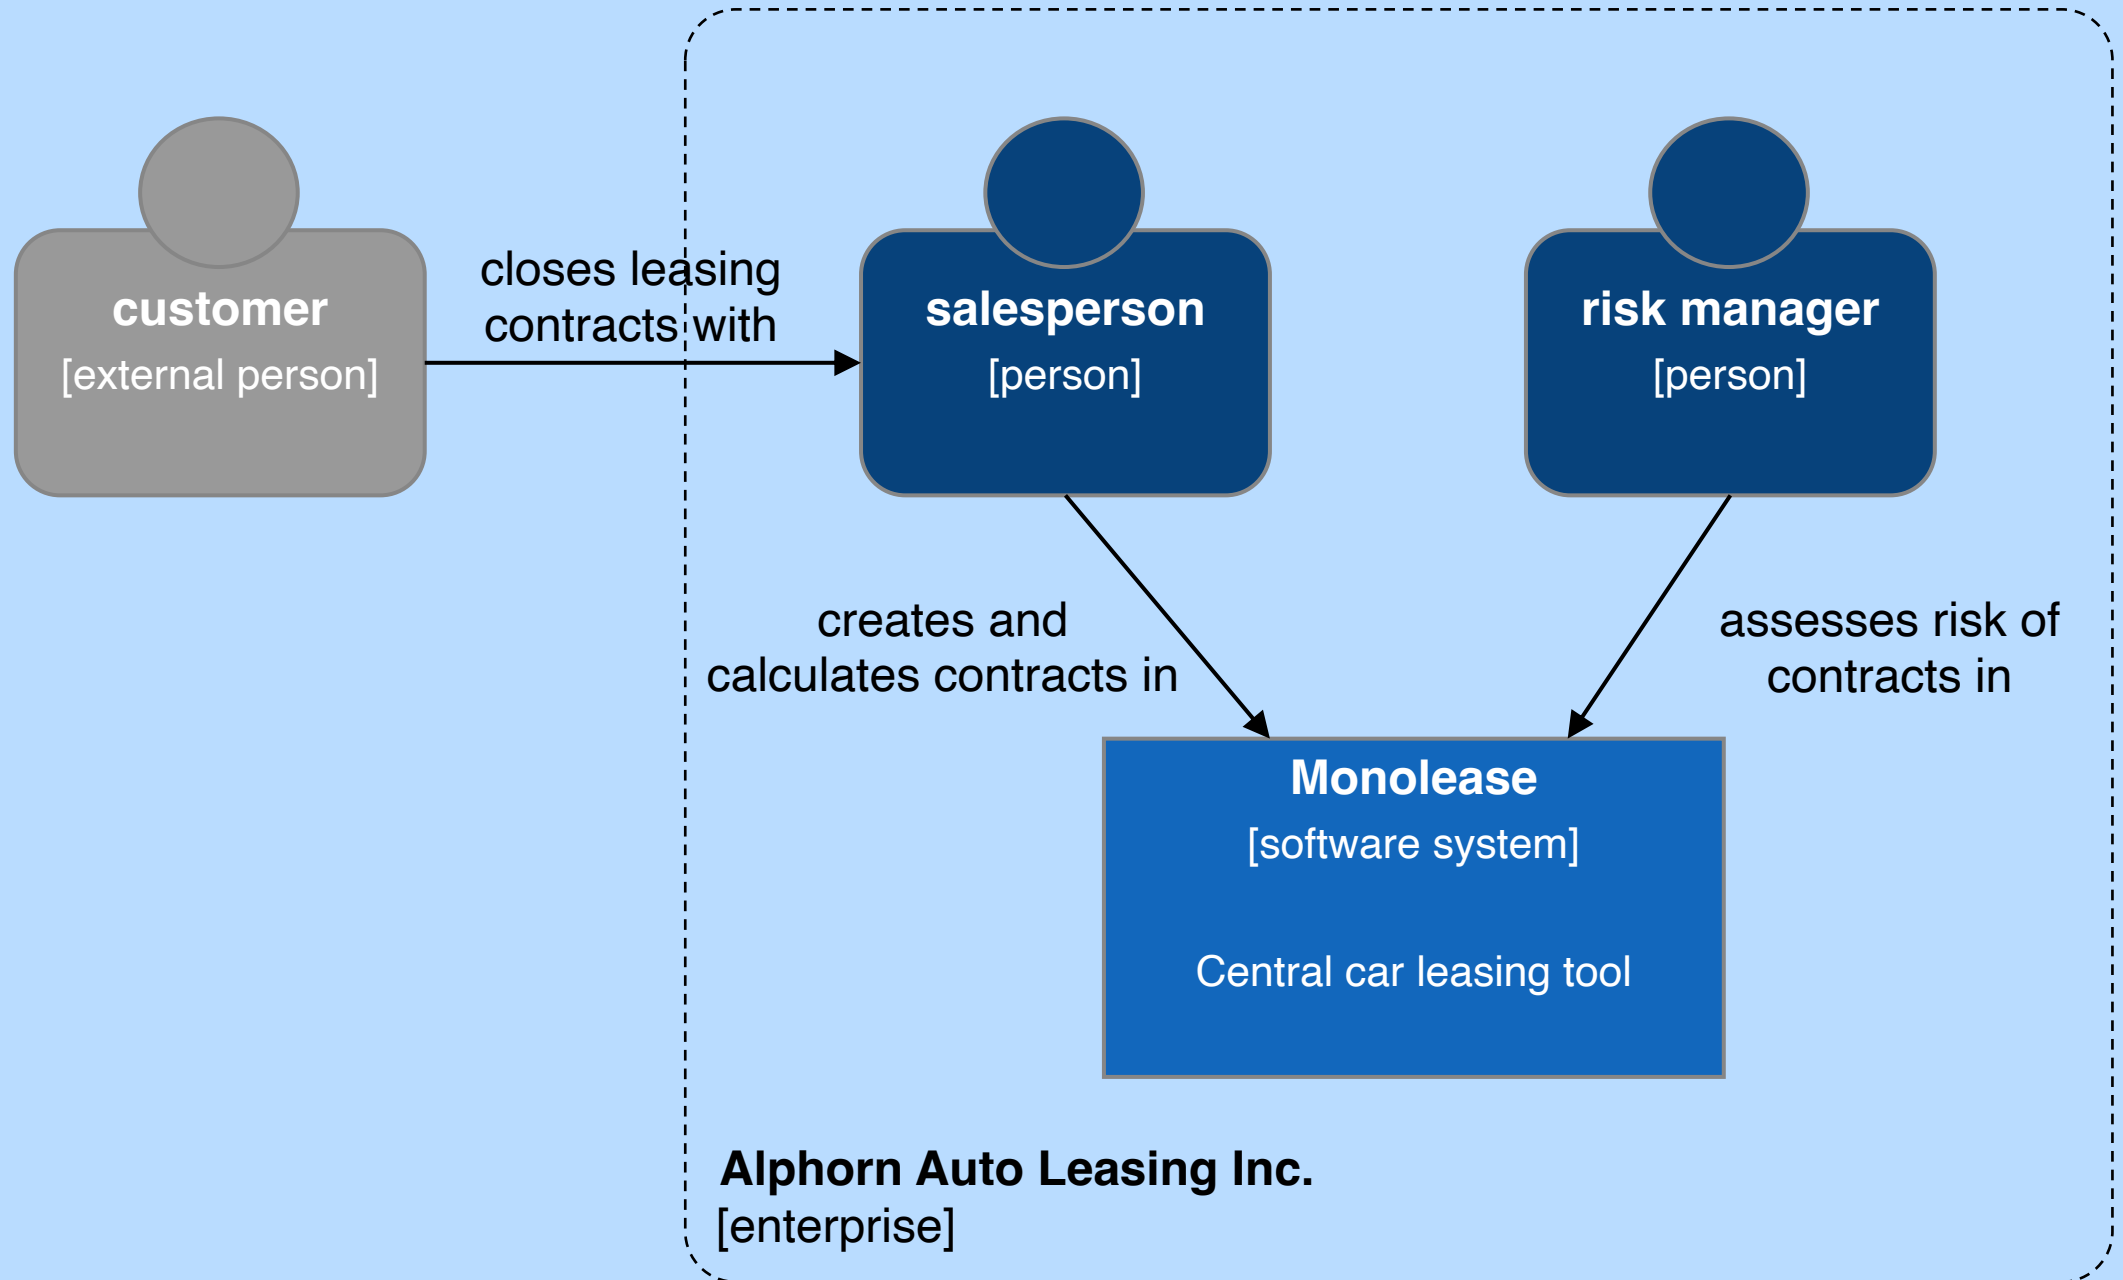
customer
[external person]

closes leasing contracts with

salesperson
[person]

risk manager
[person]

creates and calculates contracts in

assesses risk of contracts in

Monolease
[software system]

Central car leasing tool

Alphorn Auto Leasing Inc.
[enterprise]